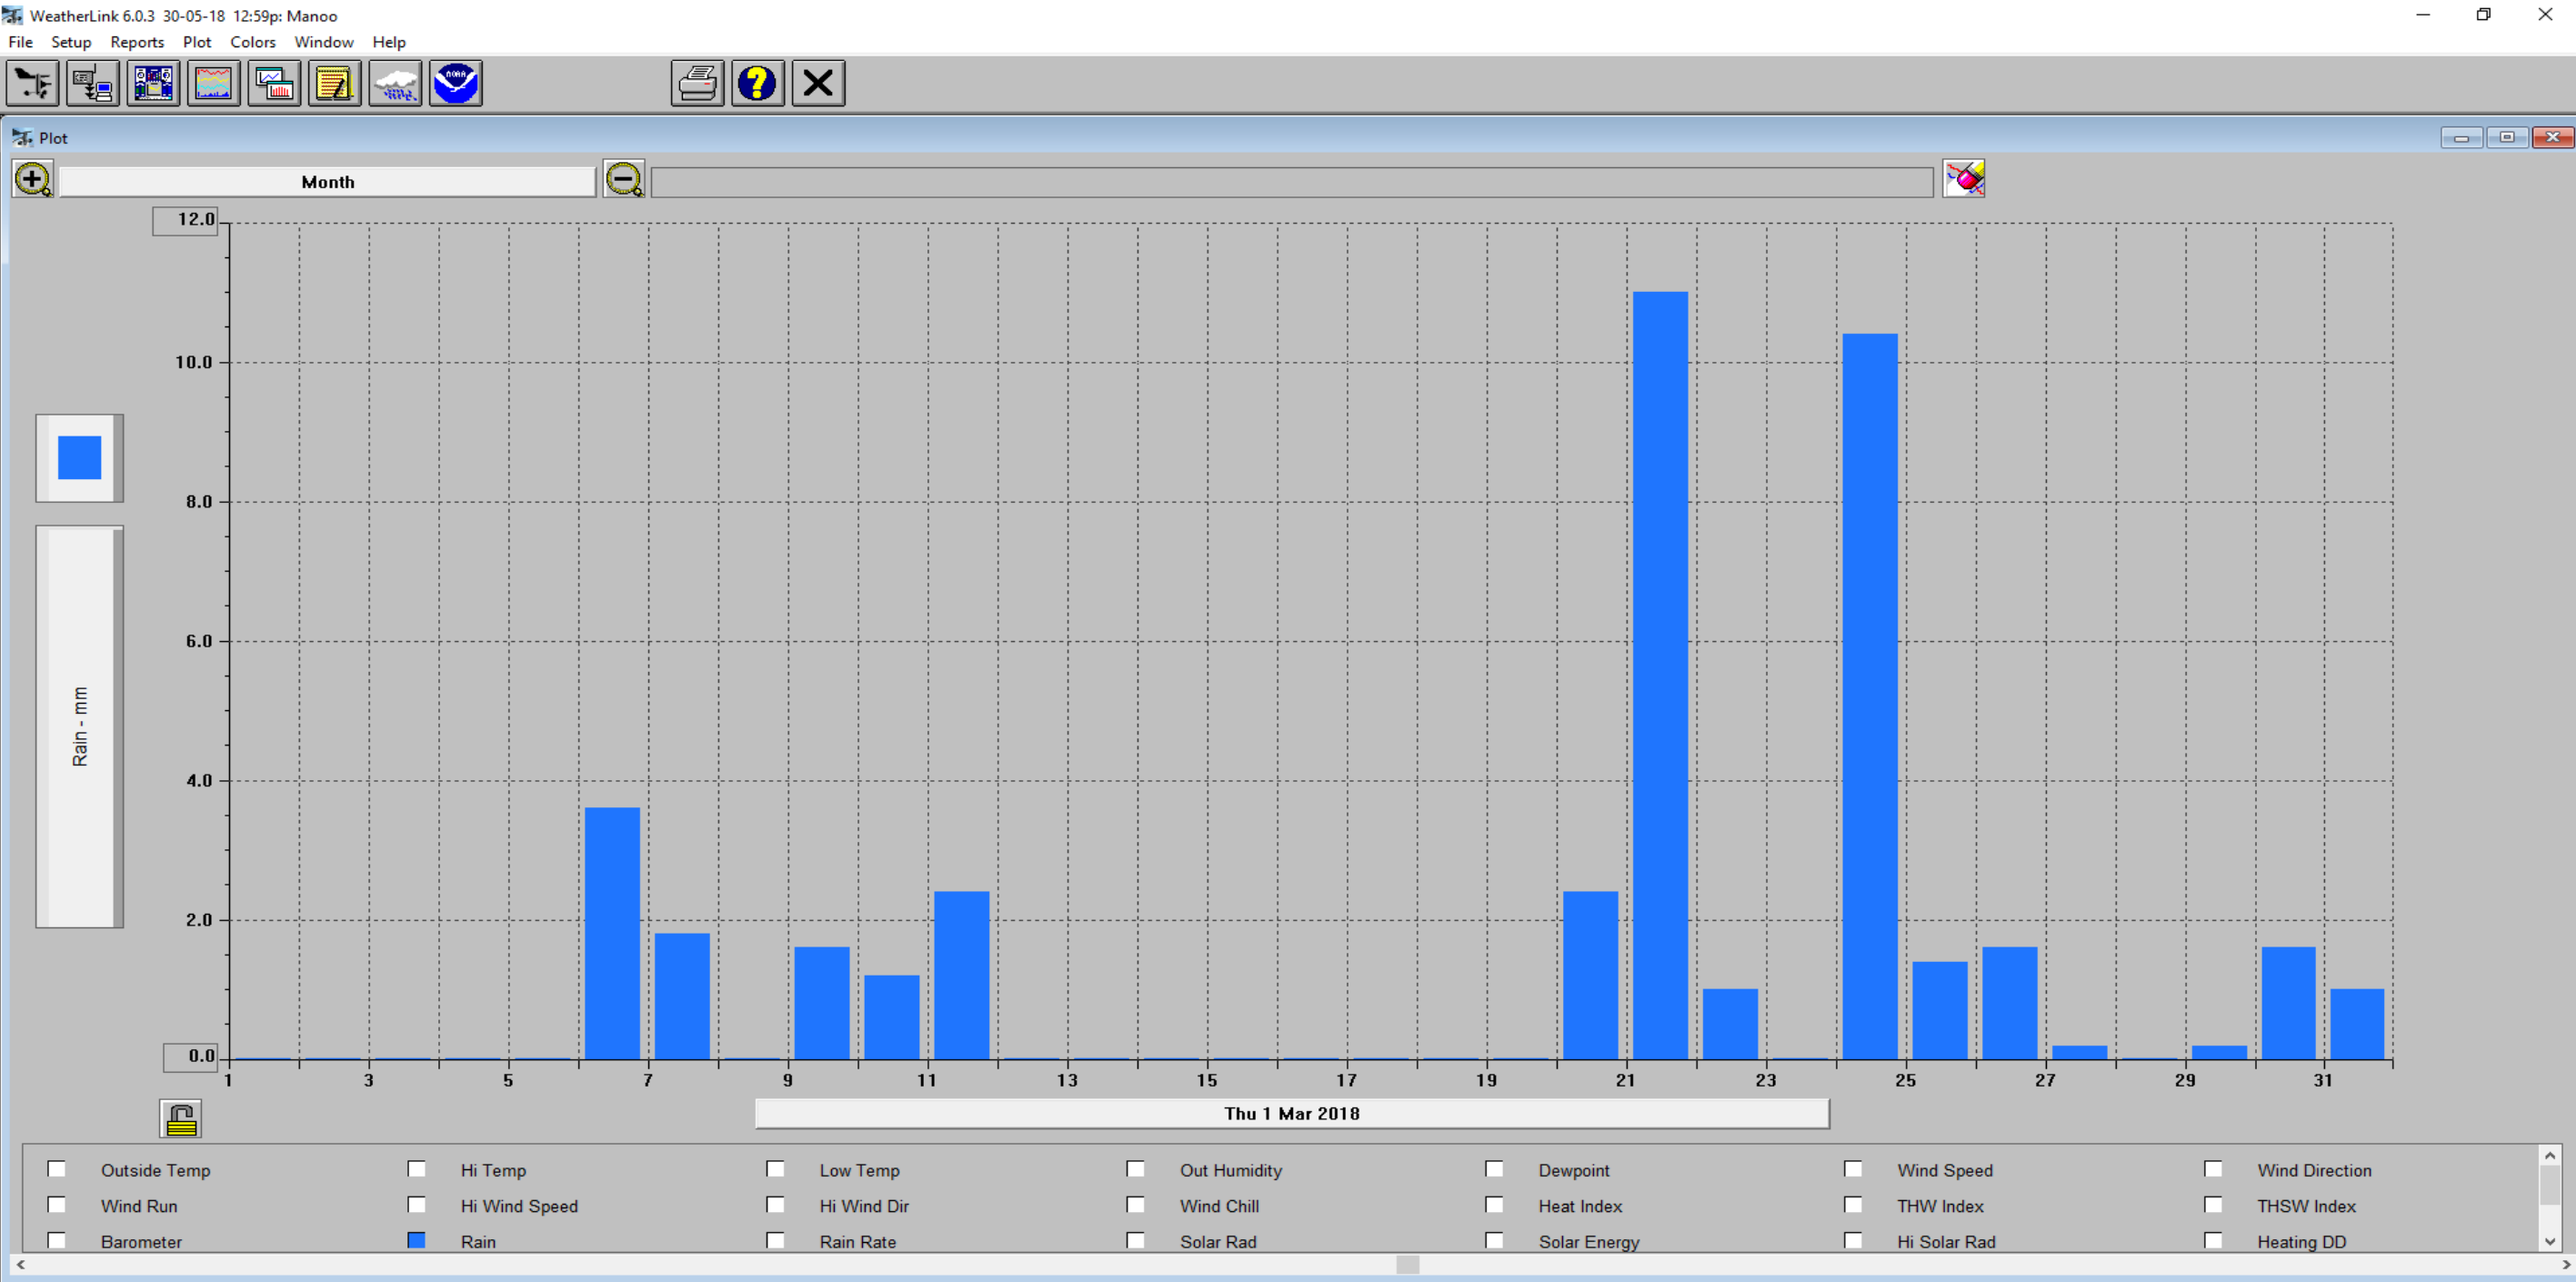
WeatherLink 6.0.3 30-05-18 12:59p: Manoo

File Setup Reports Plot Colors Window Help

Plot

Month

Rain - mm

12.0
10.0
8.0
6.0
4.0
2.0
0.0

1 3 5 7 9 11 13 15 17 19 21 23 25 27 29 31

Thu 1 Mar 2018

| Outside Temp | Hi Temp | Low Temp | Out Humidity | Dewpoint | Wind Speed | Wind Direction |
|---|---|---|---|---|---|---|
| Wind Run | Hi Wind Speed | Hi Wind Dir | Wind Chill | Heat Index | THW Index | THSW Index |
| Barometer | Rain | Rain Rate | Solar Rad | Solar Energy | Hi Solar Rad | Heating DD |